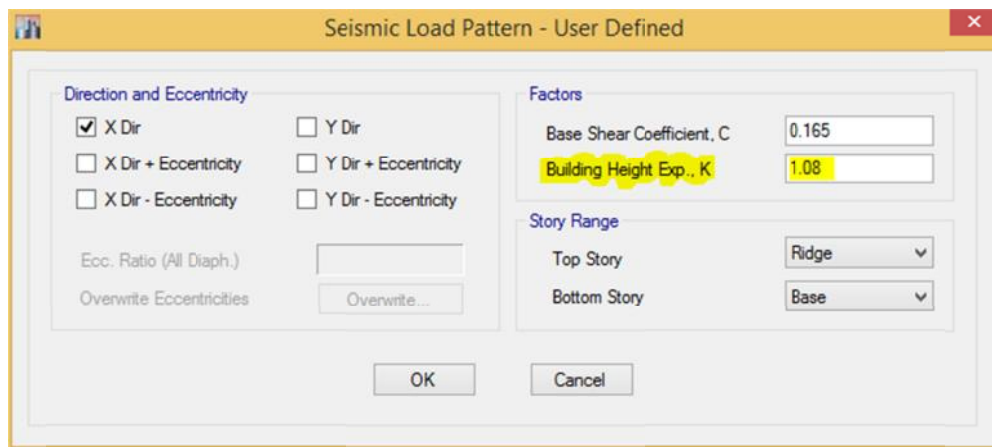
Seismic Load Pattern - User Defined

Direction and Eccentricity

X Dir

Y Dir

X Dir + Eccentricity

Y Dir + Eccentricity

X Dir - Eccentricity

Y Dir - Eccentricity

Ecc. Ratio (All Diaph.)

Overwrite Eccentricities

Overwrite...

Factors

Base Shear Coefficient, C

0.165

Building Height Exp., K

1.08

Story Range

Top Story

Ridge

Bottom Story

Base

OK

Cancel